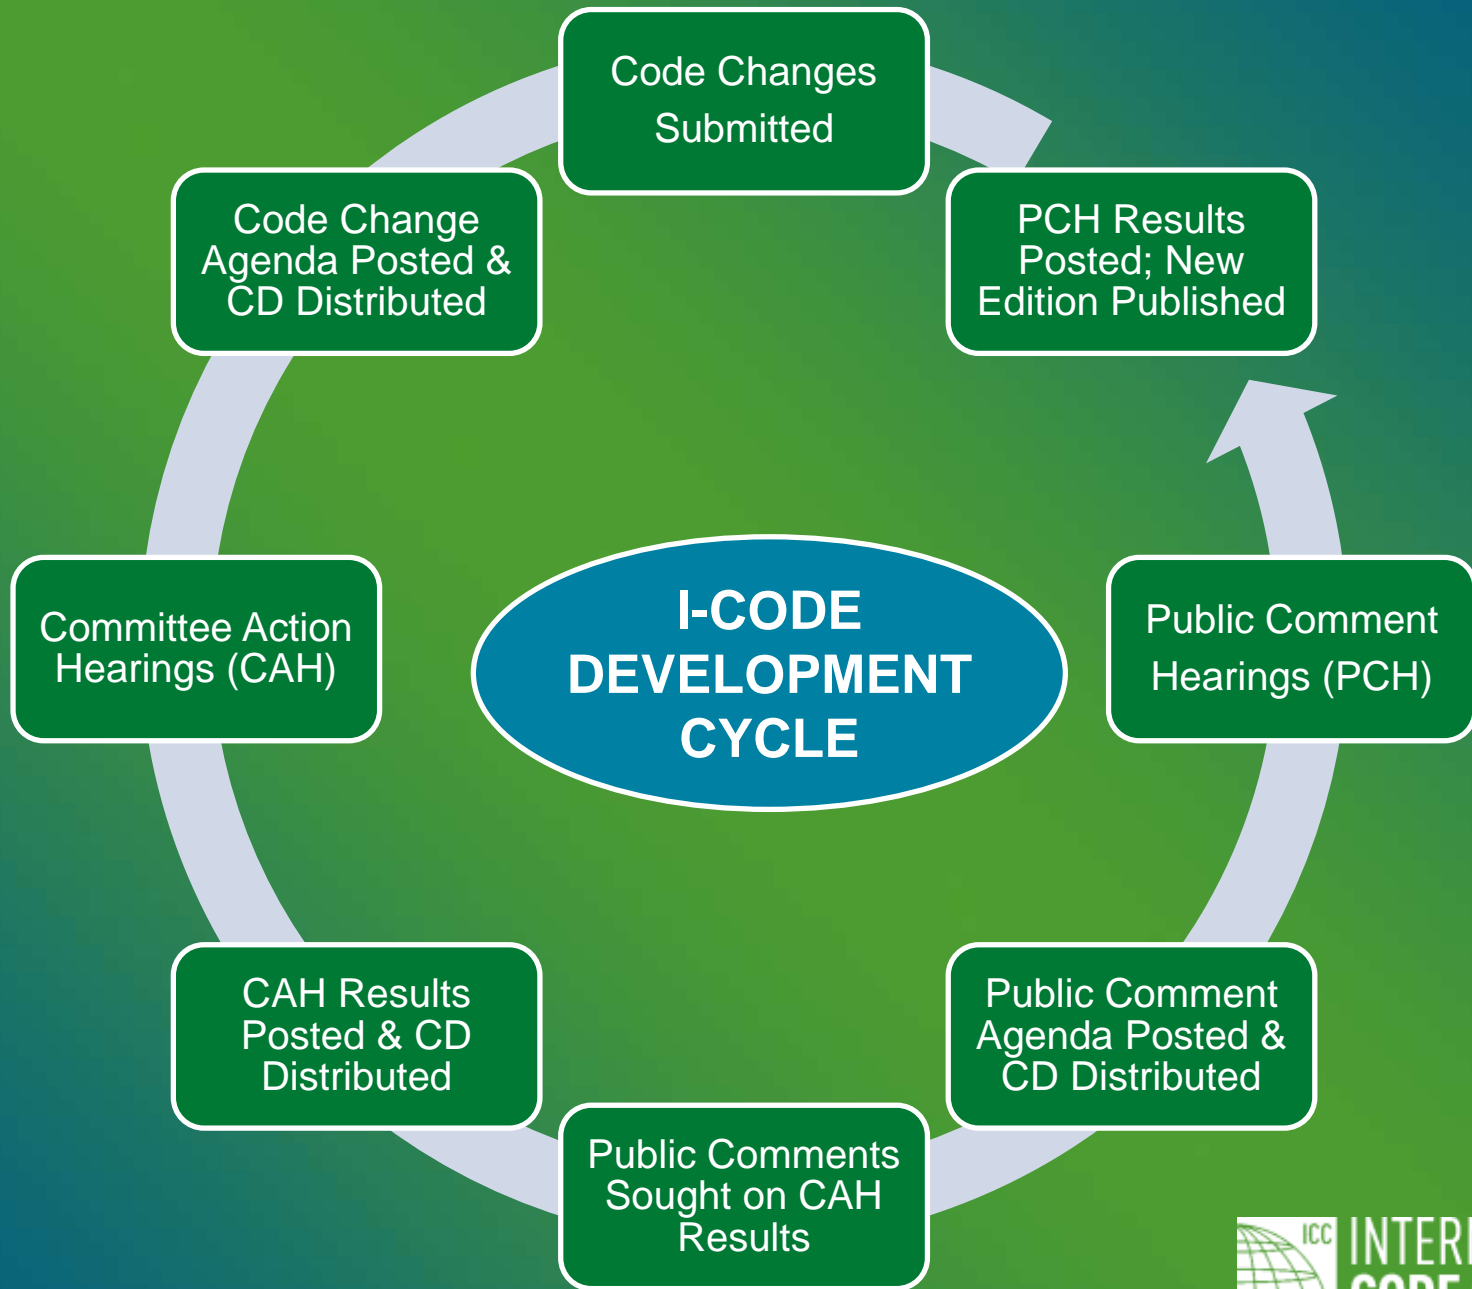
Code Changes Submitted

PCH Results Posted; New Edition Published

Public Comment Hearings (PCH)

Public Comment Agenda Posted & CD Distributed

Public Comments Sought on CAH Results

CAH Results Posted & CD Distributed

Committee Action Hearings (CAH)

Code Change Agenda Posted & CD Distributed

I-CODE DEVELOPMENT CYCLE

ICC INTER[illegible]